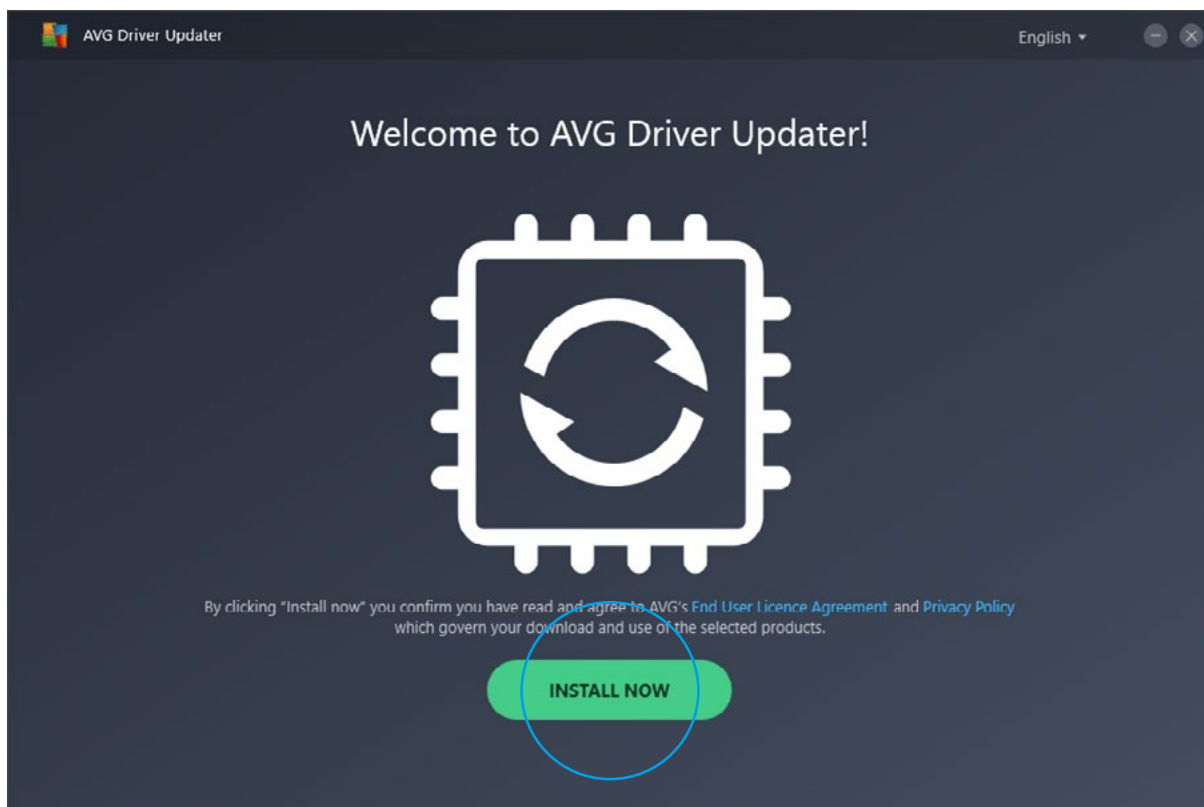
AVG Driver Updater

English ▾

Welcome to AVG Driver Updater!

By clicking "Install now" you confirm you have read and agree to AVG's End User Licence Agreement and Privacy Policy which govern your download and use of the selected products.

INSTALL NOW